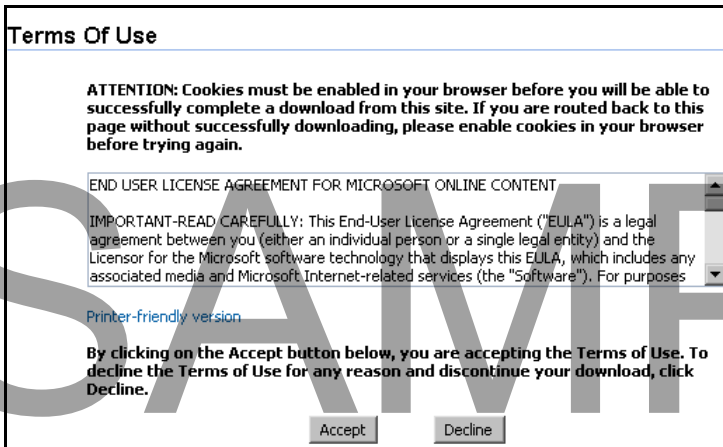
Terms Of Use

ATTENTION: Cookies must be enabled in your browser before you will be able to successfully complete a download from this site. If you are routed back to this page without successfully downloading, please enable cookies in your browser before trying again.

END USER LICENSE AGREEMENT FOR MICROSOFT ONLINE CONTENT

IMPORTANT-READ CAREFULLY: This End-User License Agreement ("EULA") is a legal agreement between you (either an individual person or a single legal entity) and the Licensor for the Microsoft software technology that displays this EULA, which includes any associated media and Microsoft Internet-related services (the "Software"). For purposes

Printer-friendly version

By clicking on the Accept button below, you are accepting the Terms of Use. To decline the Terms of Use for any reason and discontinue your download, click Decline.

Accept Decline

SAMP